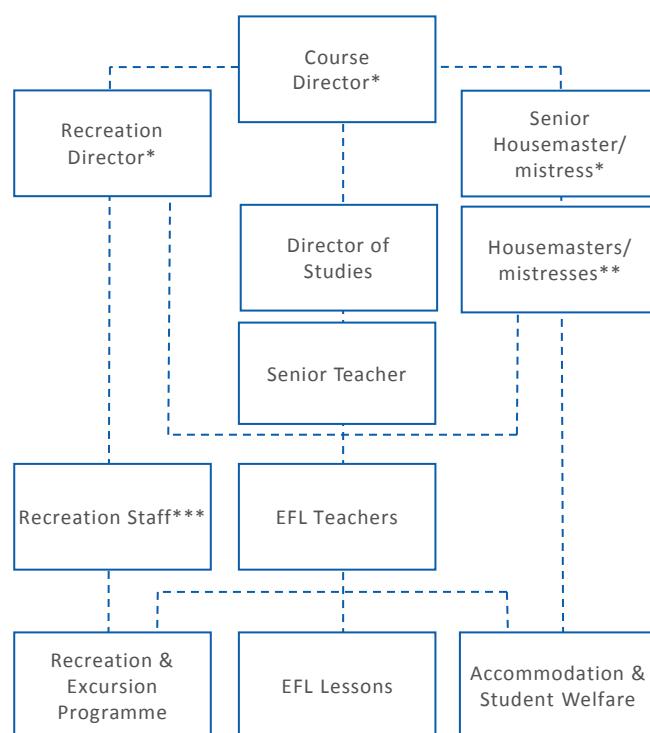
Course Director*

Recreation Director*

Senior Housemaster/ mistress*

Director of Studies

Housemasters/ mistresses**

Senior Teacher

Recreation Staff***

EFL Teachers

Recreation & Excursion Programme

EFL Lessons

Accommodation & Student Welfare